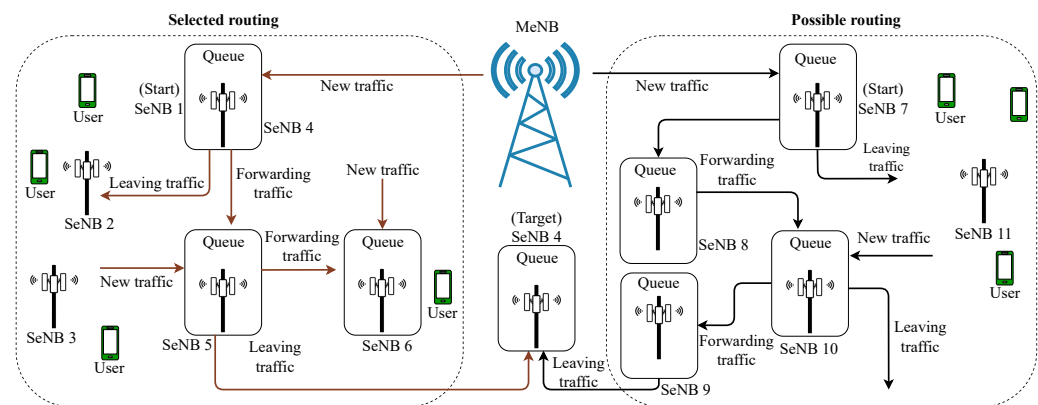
Selected routing

MeNB

Possible routing

Queue

(Start) SeNB 1

New traffic

New traffic

Queue

(Start) SeNB 7

User

SeNB 4

User

User

Leaving traffic

Forwarding traffic

New traffic

Leaving traffic

Queue

Forwarding traffic

SeNB 2

User

SeNB 11

Queue

Forwarding traffic

Queue

(Target) SeNB 4

Queue

SeNB 8

Queue

New traffic

New traffic

Queue

User

SeNB 3

User

Queue

Leaving traffic

SeNB 5

Leaving traffic

SeNB 6

Forwarding traffic

SeNB 10

User

Leaving traffic

SeNB 9